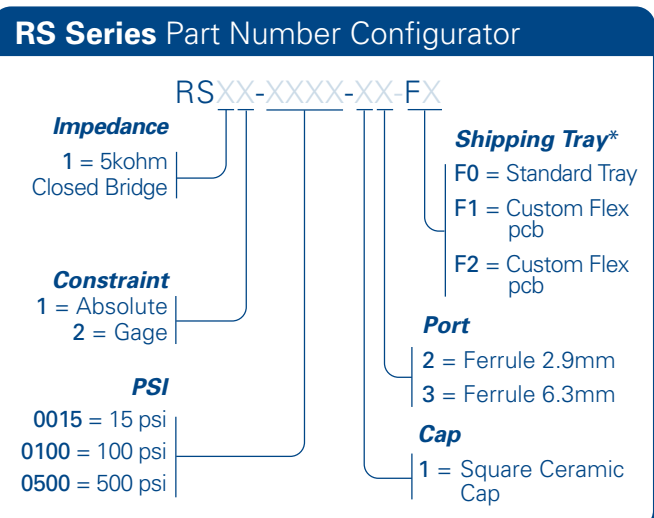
**RS Series** Part Number Configurator

RSXX-XXXX-XX-FX

***Impedance***
**1** = 5kohm Closed Bridge

***Constraint***
**1** = Absolute
**2** = Gage

***PSI***
**0015** = 15 psi
**0100** = 100 psi
**0500** = 500 psi

***Shipping Tray****
**F0** = Standard Tray
**F1** = Custom Flex pcb
**F2** = Custom Flex pcb

***Port***
**2** = Ferrule 2.9mm
**3** = Ferrule 6.3mm

***Cap***
**1** = Square Ceramic Cap